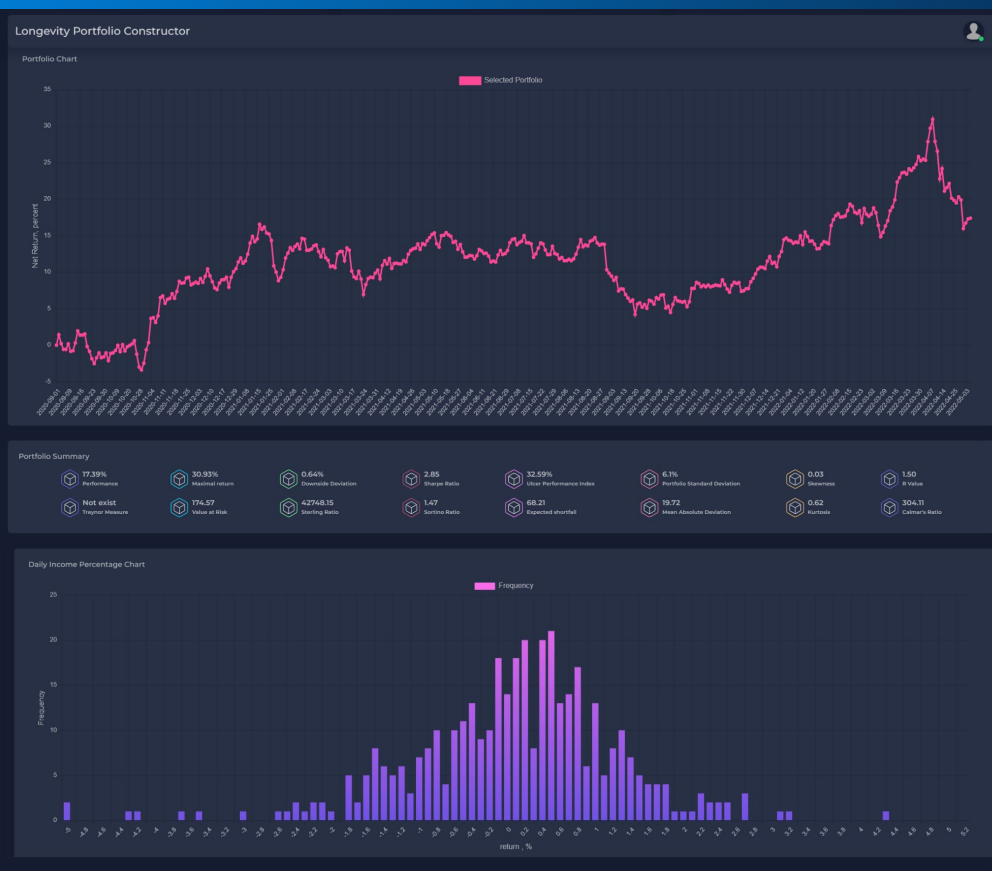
Longevity Portfolio Constructor

Portfolio Chart

Selected Portfolio

35
30
25
20
15
10
5
0
-5

Net Return, percent

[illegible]

Portfolio Summary

17.39%
Performance

30.93%
Maximal return

0.64%
Downside Deviation

2.85
Sharpe Ratio

32.59%
Ulcer Performance Index

6.1%
Portfolio Standard Deviation

0.03
Skewness

1.50
B Value

Not exist
Treynor Measure

174.57
Value at Risk

42748.15
Sterling Ratio

1.47
Sortino Ratio

68.21
Expected shortfall

19.72
Mean Absolute Deviation

0.62
Kurtosis

304.11
Calmar's Ratio

Daily Income Percentage Chart

Frequency

25
20
15
10
5
0

Frequency

-5 -4.8 -4.6 -4.4 -4.2 -4 -3.8 -3.6 -3.4 -3.2 -3 -2.8 -2.6 -2.4 -2.2 -2 -1.8 -1.6 -1.4 -1.2 -1 -0.8 -0.6 -0.4 -0.2 0 0.2 0.4 0.6 0.8 1 1.2 1.4 1.6 1.8 2 2.2 2.4 2.6 2.8 3 3.2 3.4 3.6 3.8 4 4.2 4.4 4.6 4.8 5 5.2

return , %